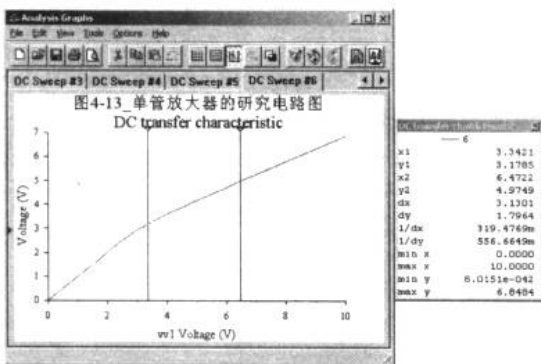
Analysis Graphs

File Edit View Tools Options Help

DC Sweep #3 | DC Sweep #4 | DC Sweep #5 | DC Sweep #6

图4-13_单管放大器的研究电路图
DC transfer characteristic

Voltage (V)

7
6
5
4
3
2
1
0

0 2 4 6 8 10

vv1 Voltage (V)

DC transfer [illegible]

— 6

| | |
|---|---|
| x1 | 3.3421 |
| y1 | 3.1785 |
| x2 | 6.4722 |
| y2 | 4.9749 |
| dx | 3.1301 |
| dy | 1.7964 |
| 1/dx | 319.4769m |
| 1/dy | 556.6649m |
| min x | 0.0000 |
| max x | 10.0000 |
| min y | 8.0151e-042 |
| max y | 6.8484 |